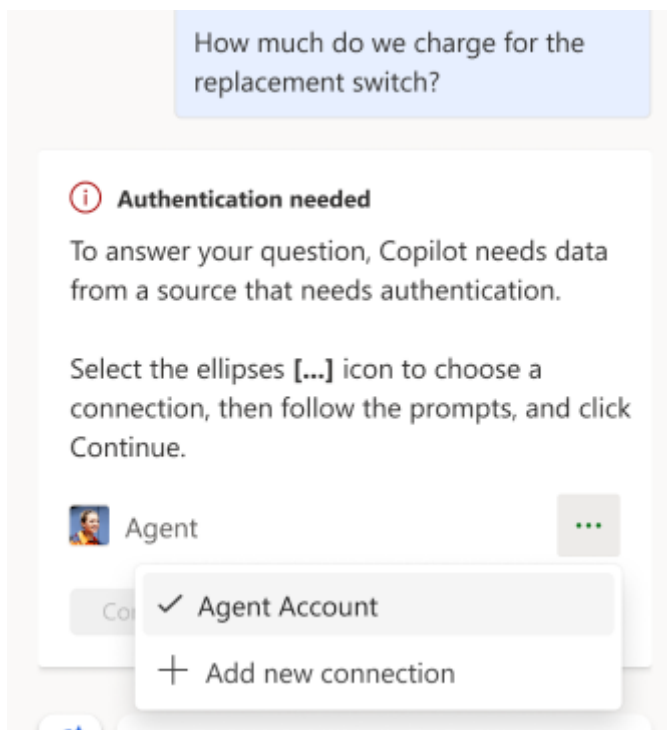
How much do we charge for the replacement switch?

ⓘ **Authentication needed**

To answer your question, Copilot needs data from a source that needs authentication.

Select the ellipses **[...]** icon to choose a connection, then follow the prompts, and click Continue.

Agent ...

Co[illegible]

✓ Agent Account

+ Add new connection